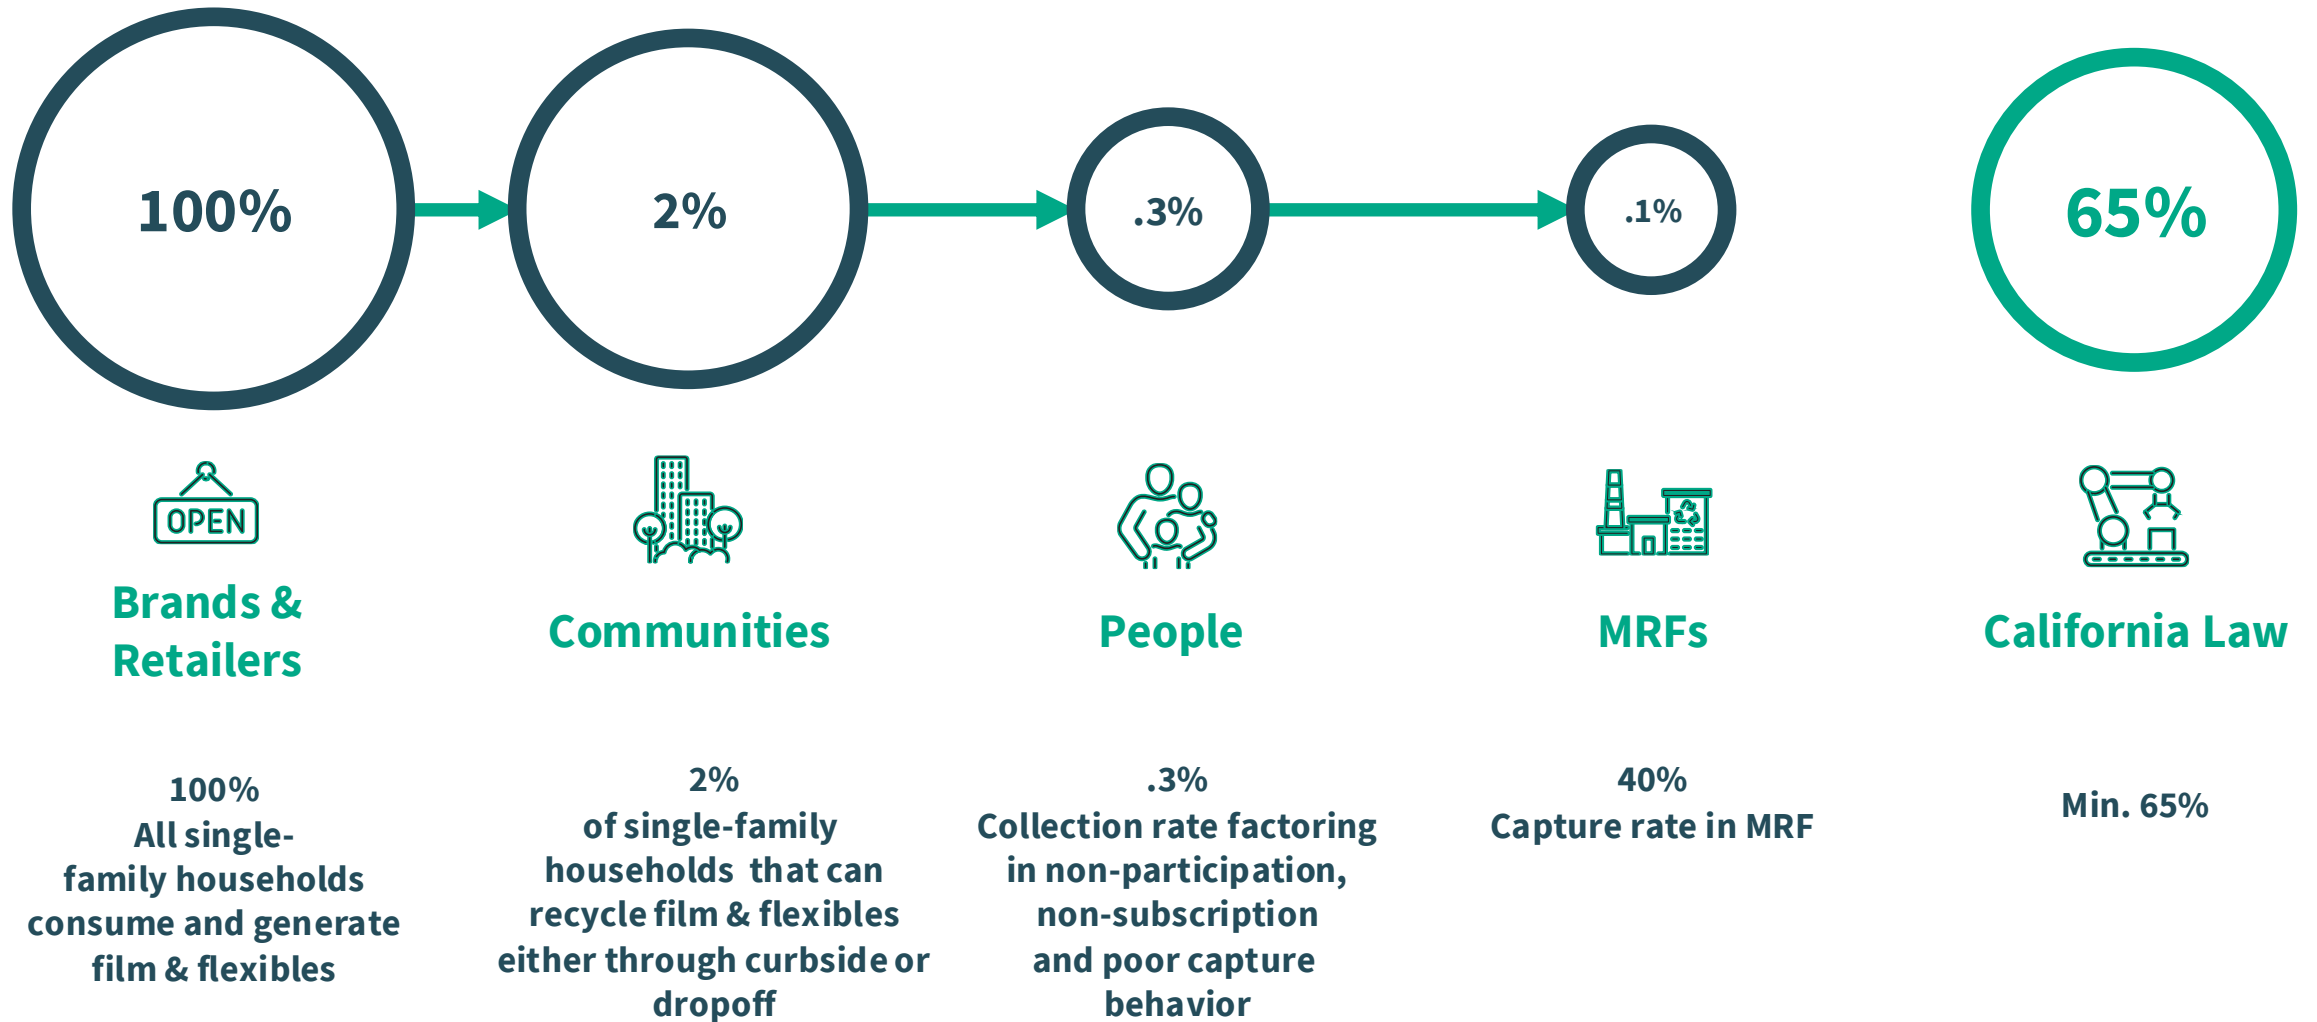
100%

2%

.3%

.1%

65%

OPEN

Brands & Retailers

Communities

People

MRFs

California Law

100%
All single-family households consume and generate film & flexibles

2%
of single-family households that can recycle film & flexibles either through curbside or dropoff

.3%
Collection rate factoring in non-participation, non-subscription and poor capture behavior

40%
Capture rate in MRF

Min. 65%